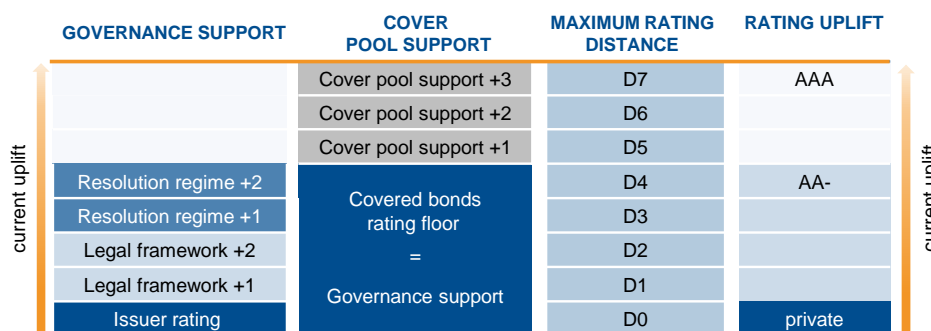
| GOVERNANCE SUPPORT | COVER POOL SUPPORT | MAXIMUM RATING DISTANCE | RATING UPLIFT |
|---|---|---|---|
| | Cover pool support +3 | D7 | AAA |
| | Cover pool support +2 | D6 | |
| | Cover pool support +1 | D5 | |
| Resolution regime +2 | Covered bonds rating floor = Governance support | D4 | AA- |
| Resolution regime +1 | | D3 | |
| Legal framework +2 | | D2 | |
| Legal framework +1 | | D1 | |
| Issuer rating | | D0 | private |

current uplift